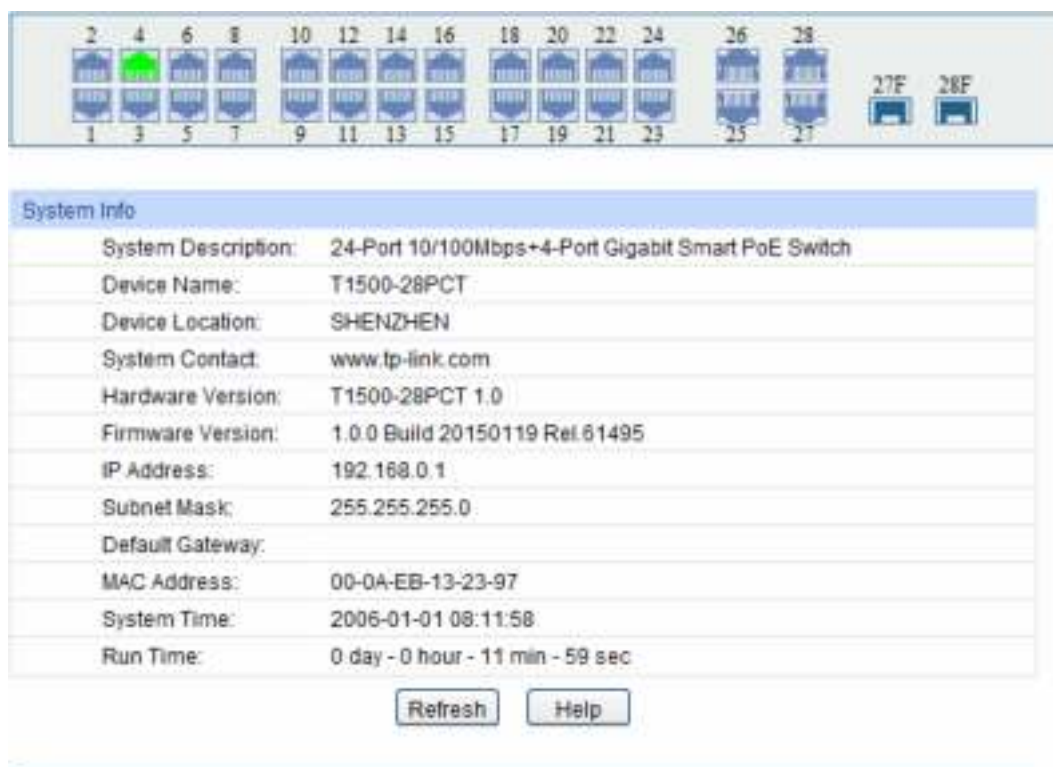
2 4 6 8 10 12 14 16 18 20 22 24 26 28

1 3 5 7 9 11 13 15 17 19 21 23 25 27

27F 28F

System Info

| | |
|---|---|
| System Description: | 24-Port 10/100Mbps+4-Port Gigabit Smart PoE Switch |
| Device Name: | T1500-28PCT |
| Device Location: | SHENZHEN |
| System Contact: | www.tp-link.com |
| Hardware Version: | T1500-28PCT 1.0 |
| Firmware Version: | 1.0.0 Build 20150119 Rel.61495 |
| IP Address: | 192.168.0.1 |
| Subnet Mask: | 255.255.255.0 |
| Default Gateway: | |
| MAC Address: | 00-0A-EB-13-23-97 |
| System Time: | 2006-01-01 08:11:58 |
| Run Time: | 0 day - 0 hour - 11 min - 59 sec |

Refresh Help